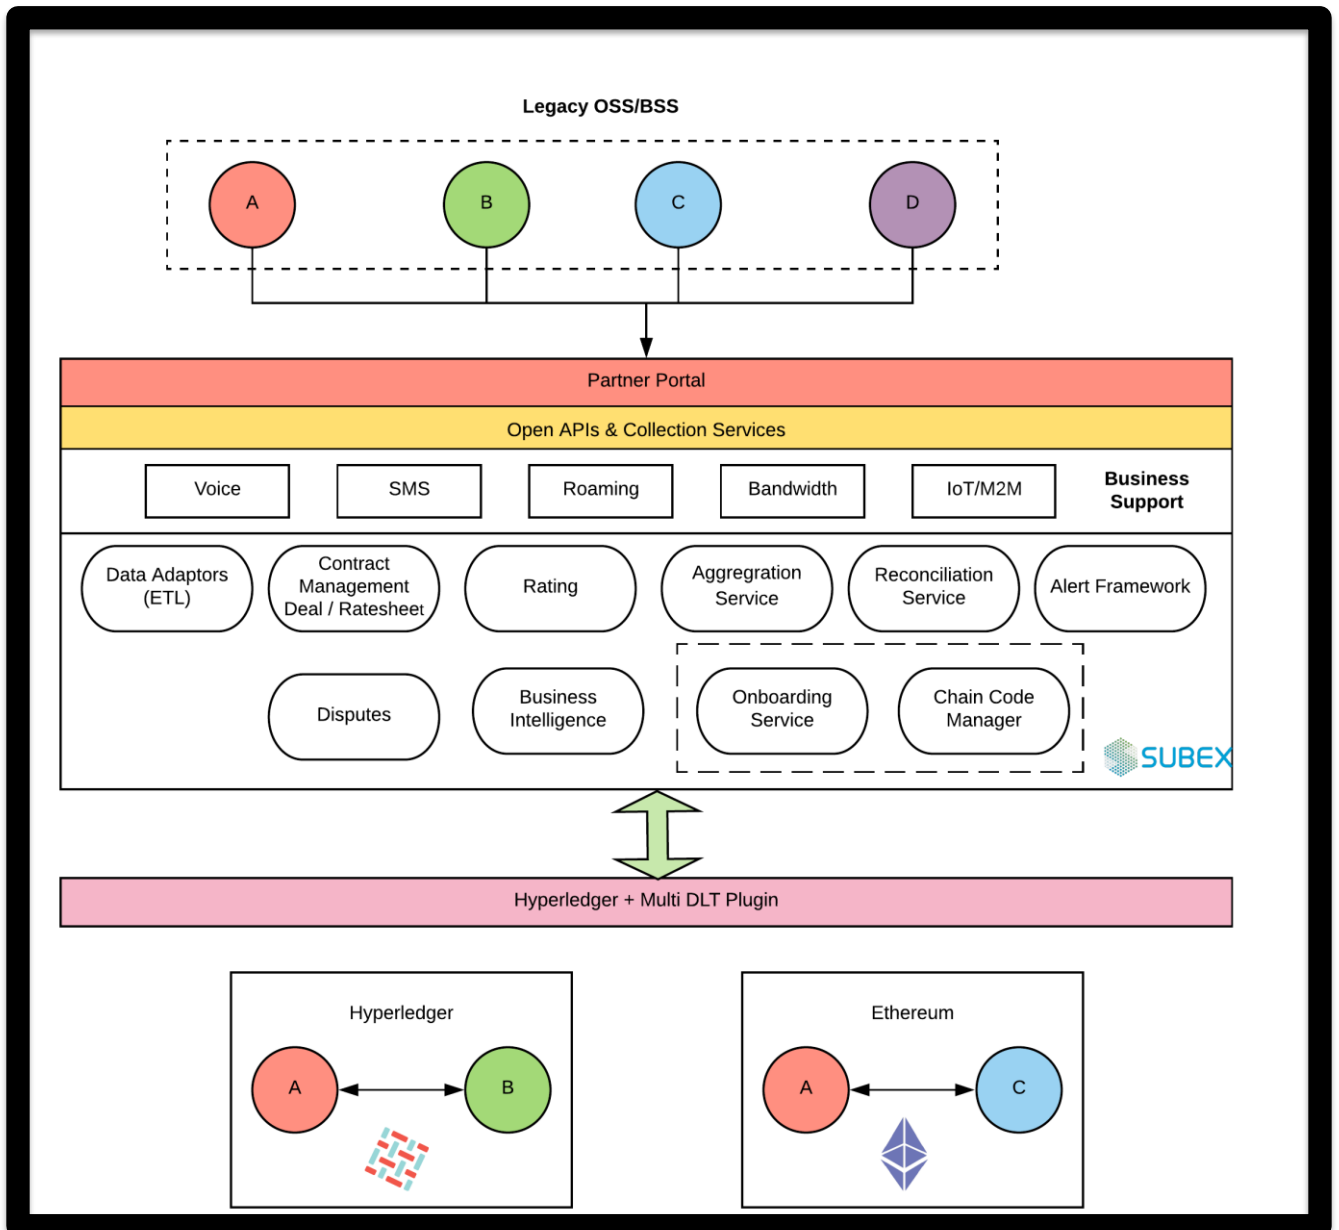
Legacy OSS/BSS

A

B

C

D

Partner Portal

Open APIs & Collection Services

Voice

SMS

Roaming

Bandwidth

IoT/M2M

Business Support

Data Adaptors (ETL)

Contract Management Deal / Ratesheet

Rating

Aggregration Service

Reconciliation Service

Alert Framework

Disputes

Business Intelligence

Onboarding Service

Chain Code Manager

SUBEX

Hyperledger + Multi DLT Plugin

Hyperledger

A

B

Ethereum

A

C